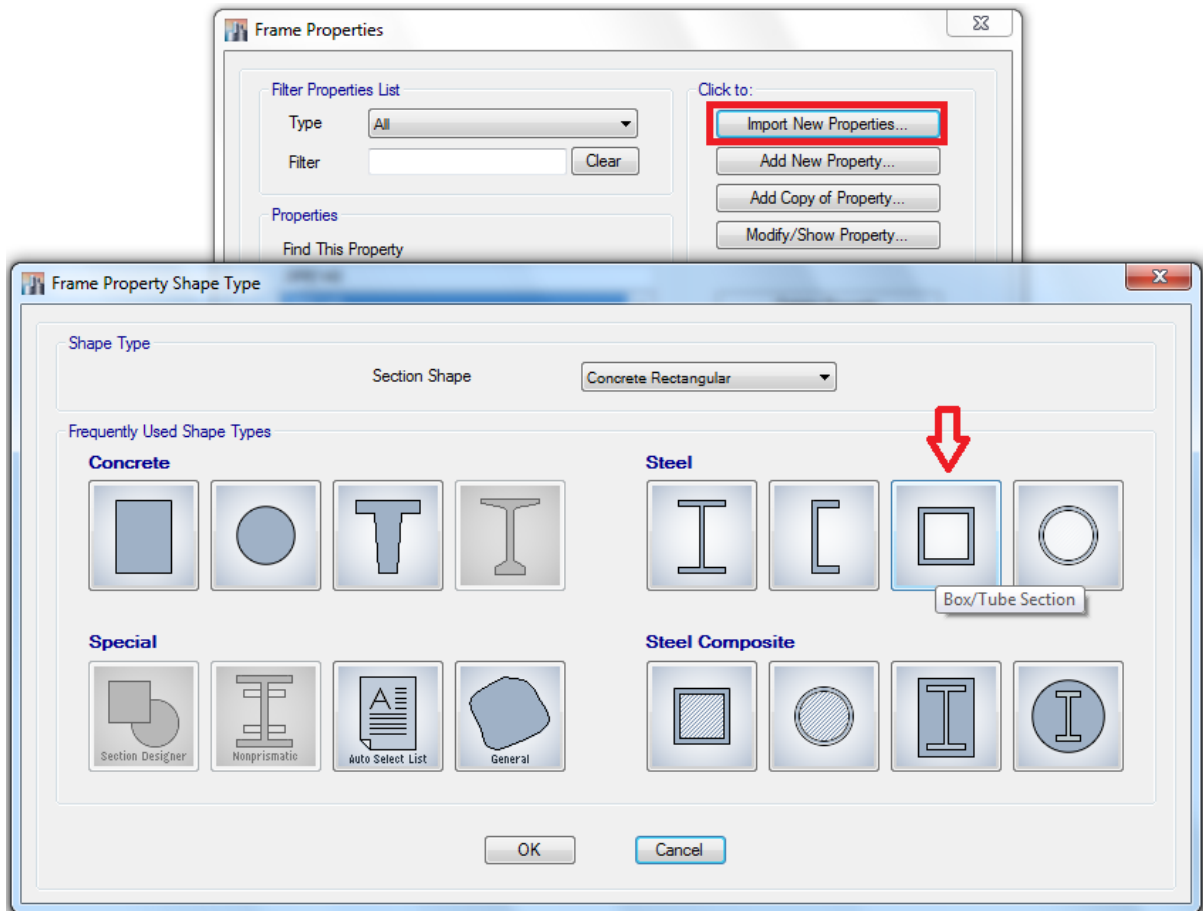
Frame Properties

Filter Properties List

Type All

Filter Clear

Properties

Find This Property

Click to:

Import New Properties...

Add New Property...

Add Copy of Property...

Modify/Show Property...

Frame Property Shape Type

Shape Type

Section Shape Concrete Rectangular

Frequently Used Shape Types

Concrete

Steel

Box/Tube Section

Special

Section Designer

Nonprismatic

Auto Select List

General

Steel Composite

OK

Cancel